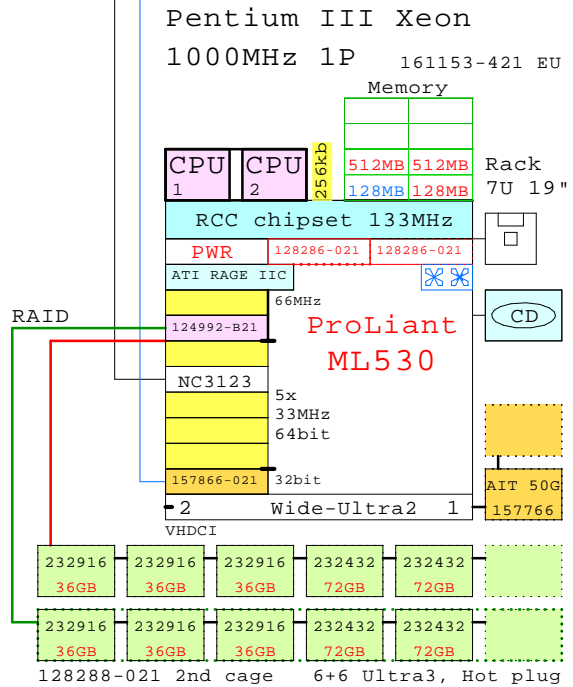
Pentium III Xeon
1000MHz 1P
161153-421 EU

Memory

CPU 1
CPU 2
256kb

512MB 512MB
128MB 128MB

Rack
7U 19"

RCC chipset 133MHz

PWR 128286-021 128286-021

ATI RAGE IIC

66MHz

RAID

124992-B21

ProLiant
ML530

CD

NC3123

5x
33MHz
64bit

157866-021 32bit

2 Wide-Ultra2 1

AIT 50G
157766

VHDCI

232916 36GB
232916 36GB
232916 36GB
232432 72GB
232432 72GB

232916 36GB
232916 36GB
232916 36GB
232432 72GB
232432 72GB

128288-021 2nd cage 6+6 Ultra3, Hot plug